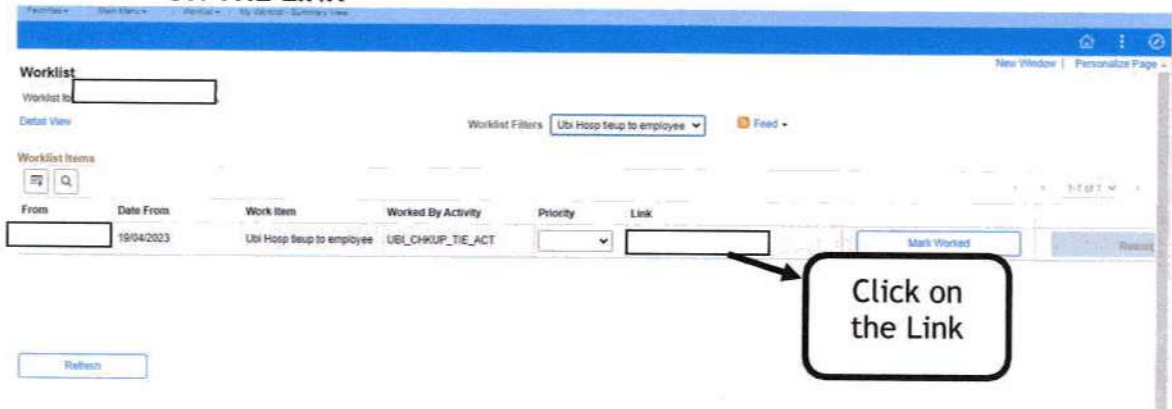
Favorites ▾ Main Menu ▾ Worklist ▾ My Worklist - Summary View

Worklist

Worklist for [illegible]

Detail View

Worklist Filters Ubi Hosp tieup to employee

Feed ▾

New Window | Personalize Page ▾

Worklist Items

1-1 of 1

| From | Date From | Work Item | Worked By Activity | Priority | Link | | |
|---|---|---|---|---|---|---|---|
| | 19/04/2023 | Ubi Hosp tieup to employee | UBI_CHKUP_TIE_ACT | | | Mark Worked | Reassign |

Click on the Link

Refresh